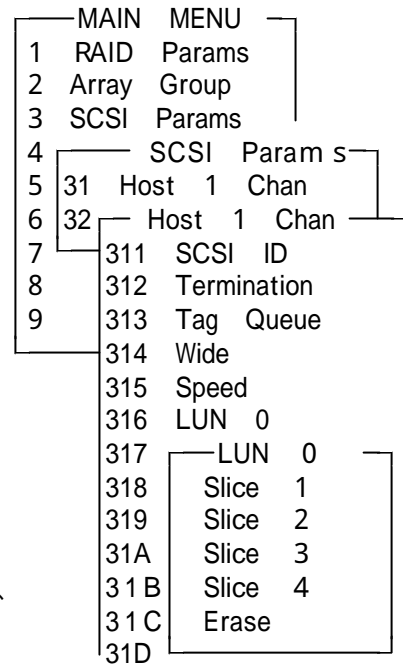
MAIN MENU
1 RAID Params
2 Array Group
3 SCSI Params
4
5
6
7
8
9

SCSI Param s
31 Host 1 Chan
32

Host 1 Chan
311 SCSI ID
312 Termination
313 Tag Queue
314 Wide
315 Speed
316 LUN 0
317
318
319
31A
31 B
31 C
31D

LUN 0
Slice 1
Slice 2
Slice 3
Slice 4
Erase